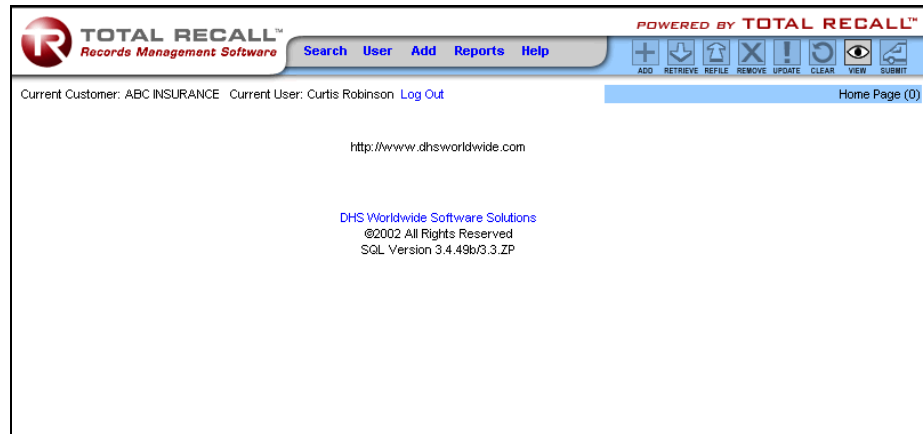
TOTAL RECALL™
Records Management Software

Search User Add Reports Help

POWERED BY TOTAL RECALL™

ADD RETRIEVE REFILE REMOVE UPDATE CLEAR VIEW SUBMIT

Current Customer: ABC INSURANCE Current User: Curtis Robinson Log Out

Home Page (0)

http://www.dhsworldwide.com

DHS Worldwide Software Solutions
©2002 All Rights Reserved
SQL Version 3.4.49b/3.3.ZP